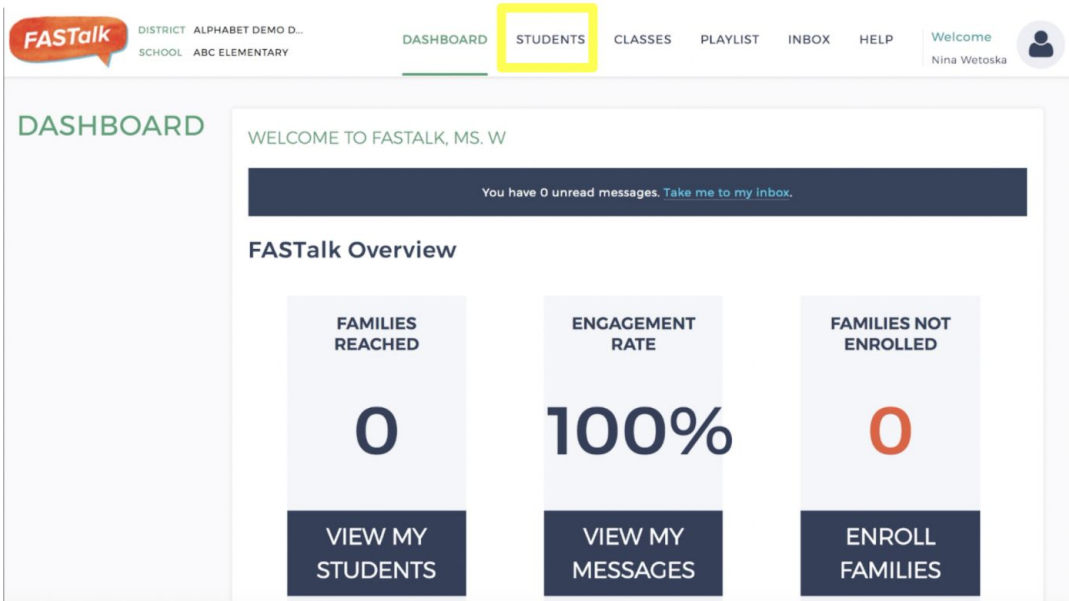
FASTalk

DISTRICT ALPHABET DEMO D...
SCHOOL ABC ELEMENTARY

DASHBOARD STUDENTS CLASSES PLAYLIST INBOX HELP

Welcome
Nina Wetoska

DASHBOARD

WELCOME TO FASTALK, MS. W

You have 0 unread messages. Take me to my inbox.

FASTalk Overview

FAMILIES REACHED

0

VIEW MY STUDENTS

ENGAGEMENT RATE

100%

VIEW MY MESSAGES

FAMILIES NOT ENROLLED

0

ENROLL FAMILIES